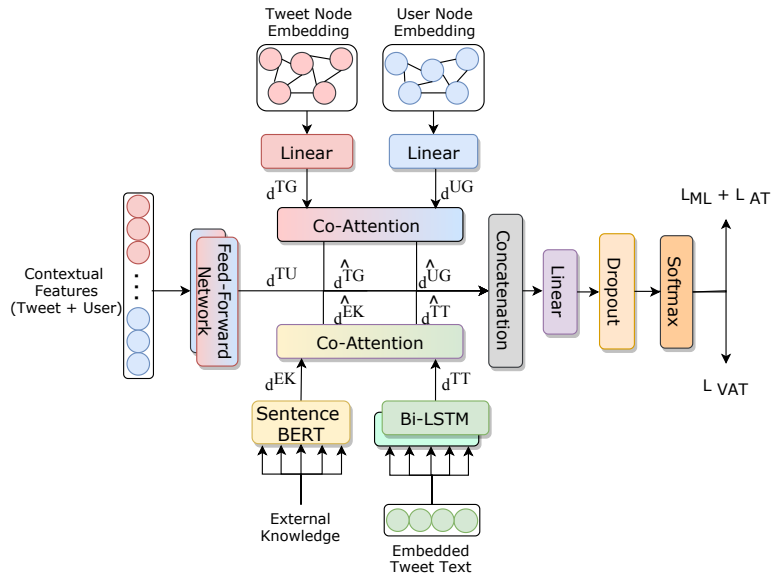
Tweet Node Embedding

User Node Embedding

Linear

Linear

$d^{TG}$

$d^{UG}$

Co-Attention

$L_{ML} + L_{AT}$

Contextual Features (Tweet + User)

Feed-Forward Network

$d^{TU}$

$d^{\hat{TG}}$

$d^{\hat{UG}}$

$d^{\hat{EK}}$

$d^{\hat{TT}}$

Concatenation

Linear

Dropout

Softmax

Co-Attention

$d^{EK}$

$d^{TT}$

$L_{VAT}$

Sentence BERT

Bi-LSTM

External Knowledge

Embedded Tweet Text